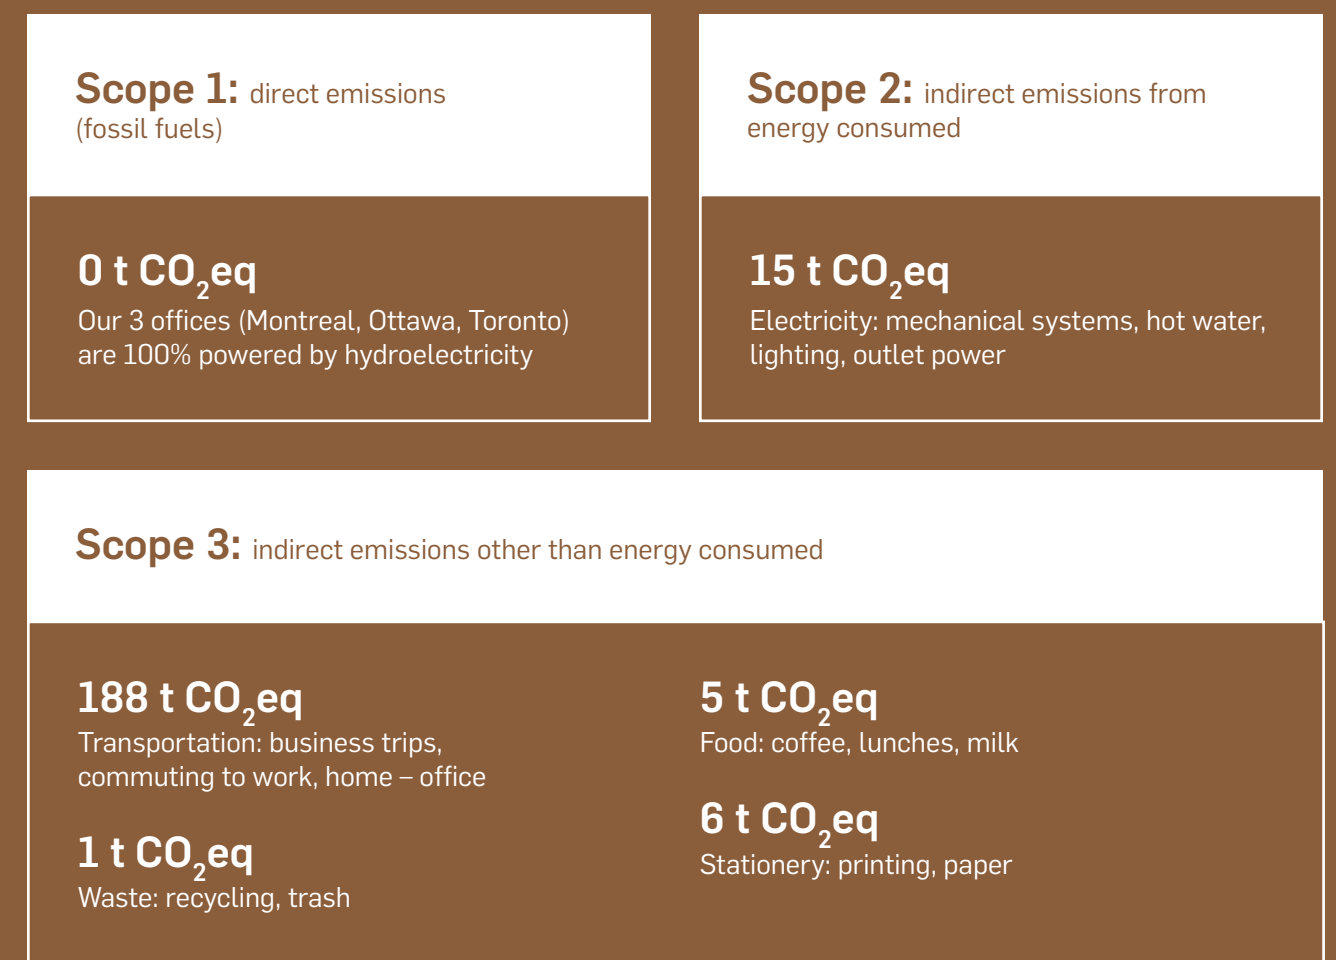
**Scope 1:** direct emissions (fossil fuels)

**0 t $CO_2$eq**
Our 3 offices (Montreal, Ottawa, Toronto) are 100% powered by hydroelectricity

**Scope 2:** indirect emissions from energy consumed

**15 t $CO_2$eq**
Electricity: mechanical systems, hot water, lighting, outlet power

**Scope 3:** indirect emissions other than energy consumed

**188 t $CO_2$eq**
Transportation: business trips, commuting to work, home – office

**1 t $CO_2$eq**
Waste: recycling, trash

**5 t $CO_2$eq**
Food: coffee, lunches, milk

**6 t $CO_2$eq**
Stationery: printing, paper